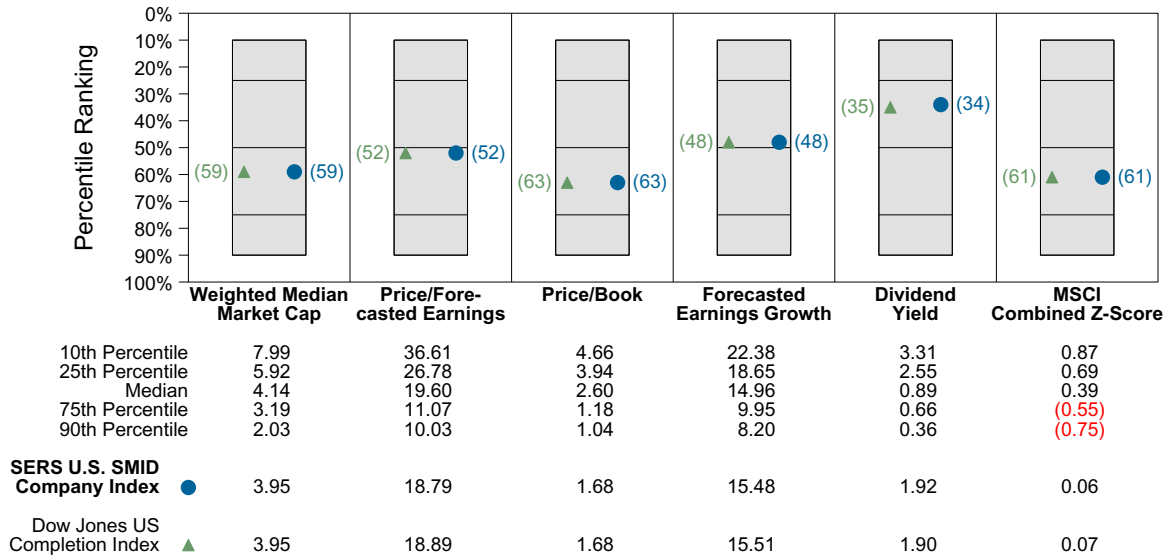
Percentile Ranking

0%
10%
20%
30%
40%
50%
60%
70%
80%
90%
100%

(59) (59)
(52) (52)
(63) (63)
(48) (48)
(35) (34)
(61) (61)

| | Weighted Median Market Cap | Price/Forecasted Earnings | Price/Book | Forecasted Earnings Growth | Dividend Yield | MSCI Combined Z-Score |
|---|---|---|---|---|---|---|
| 10th Percentile | 7.99 | 36.61 | 4.66 | 22.38 | 3.31 | 0.87 |
| 25th Percentile | 5.92 | 26.78 | 3.94 | 18.65 | 2.55 | 0.69 |
| Median | 4.14 | 19.60 | 2.60 | 14.96 | 0.89 | 0.39 |
| 75th Percentile | 3.19 | 11.07 | 1.18 | 9.95 | 0.66 | (0.55) |
| 90th Percentile | 2.03 | 10.03 | 1.04 | 8.20 | 0.36 | (0.75) |
| SERS U.S. SMID Company Index | 3.95 | 18.79 | 1.68 | 15.48 | 1.92 | 0.06 |
| Dow Jones US Completion Index | 3.95 | 18.89 | 1.68 | 15.51 | 1.90 | 0.07 |